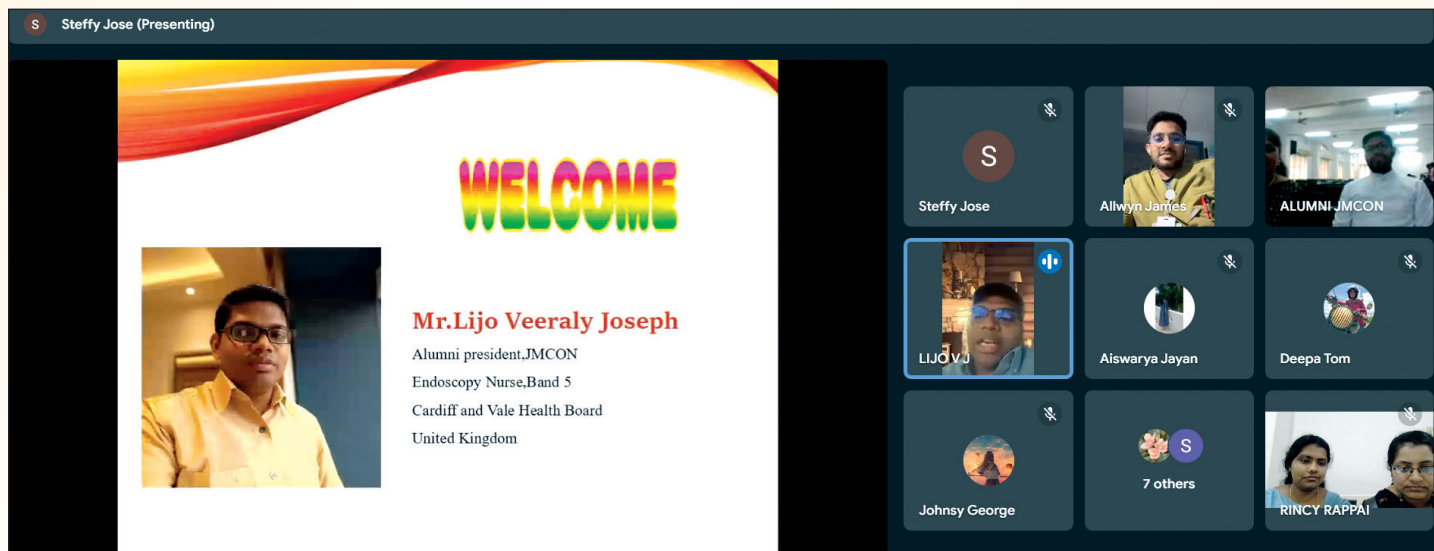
S Steffy Jose (Presenting)

WELCOME

Mr.Lijo Veeraly Joseph
Alumni president,JMCON
Endoscopy Nurse,Band 5
Cardiff and Vale Health Board
United Kingdom

S
Steffy Jose

Allwyn James

ALUMNI JMCON

LIJO V J

Aiswarya Jayan

Deepa Tom

Johnsy George

S
7 others

RINCY RAPPAI